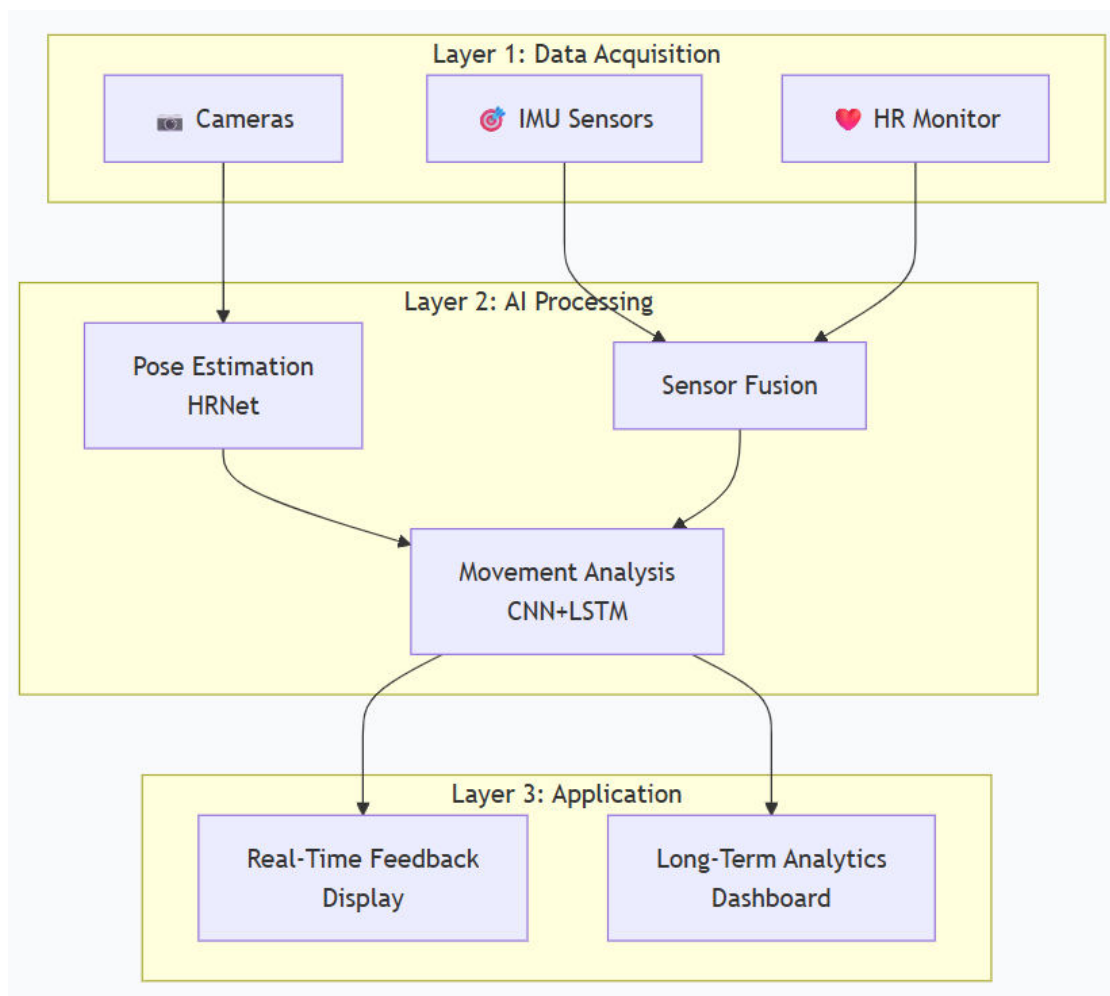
Layer 1: Data Acquisition

📷 Cameras

🎯 IMU Sensors

❤️ HR Monitor

Layer 2: AI Processing

Pose Estimation
HRNet

Sensor Fusion

Movement Analysis
CNN+LSTM

Layer 3: Application

Real-Time Feedback
Display

Long-Term Analytics
Dashboard